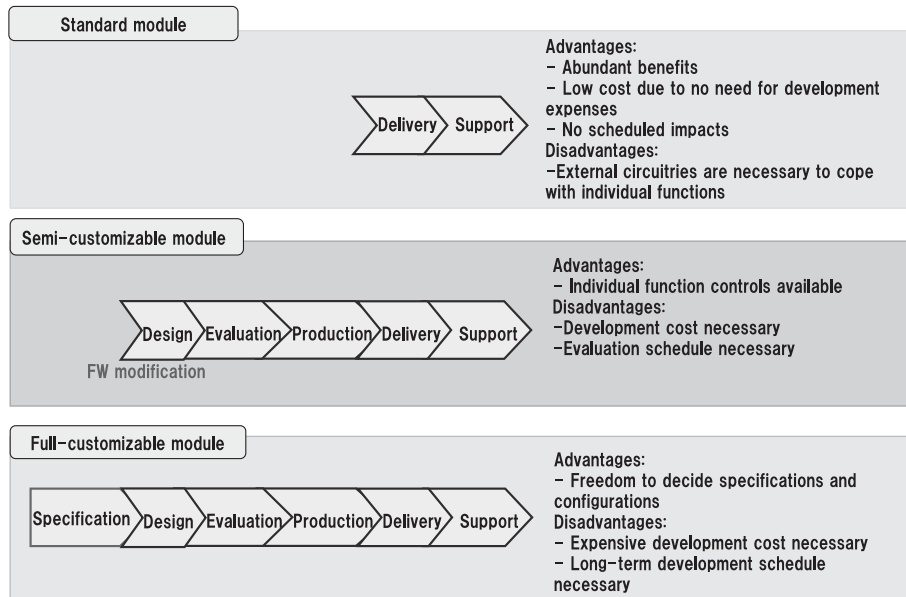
Standard module

Delivery Support

Advantages:
- Abundant benefits
- Low cost due to no need for development expenses
- No scheduled impacts
Disadvantages:
-External circuitries are necessary to cope with individual functions

Semi-customizable module

Design Evaluation Production Delivery Support

FW modification

Advantages:
- Individual function controls available
Disadvantages:
-Development cost necessary
-Evaluation schedule necessary

Full-customizable module

Specification Design Evaluation Production Delivery Support

Advantages:
- Freedom to decide specifications and configurations
Disadvantages:
- Expensive development cost necessary
- Long-term development schedule necessary